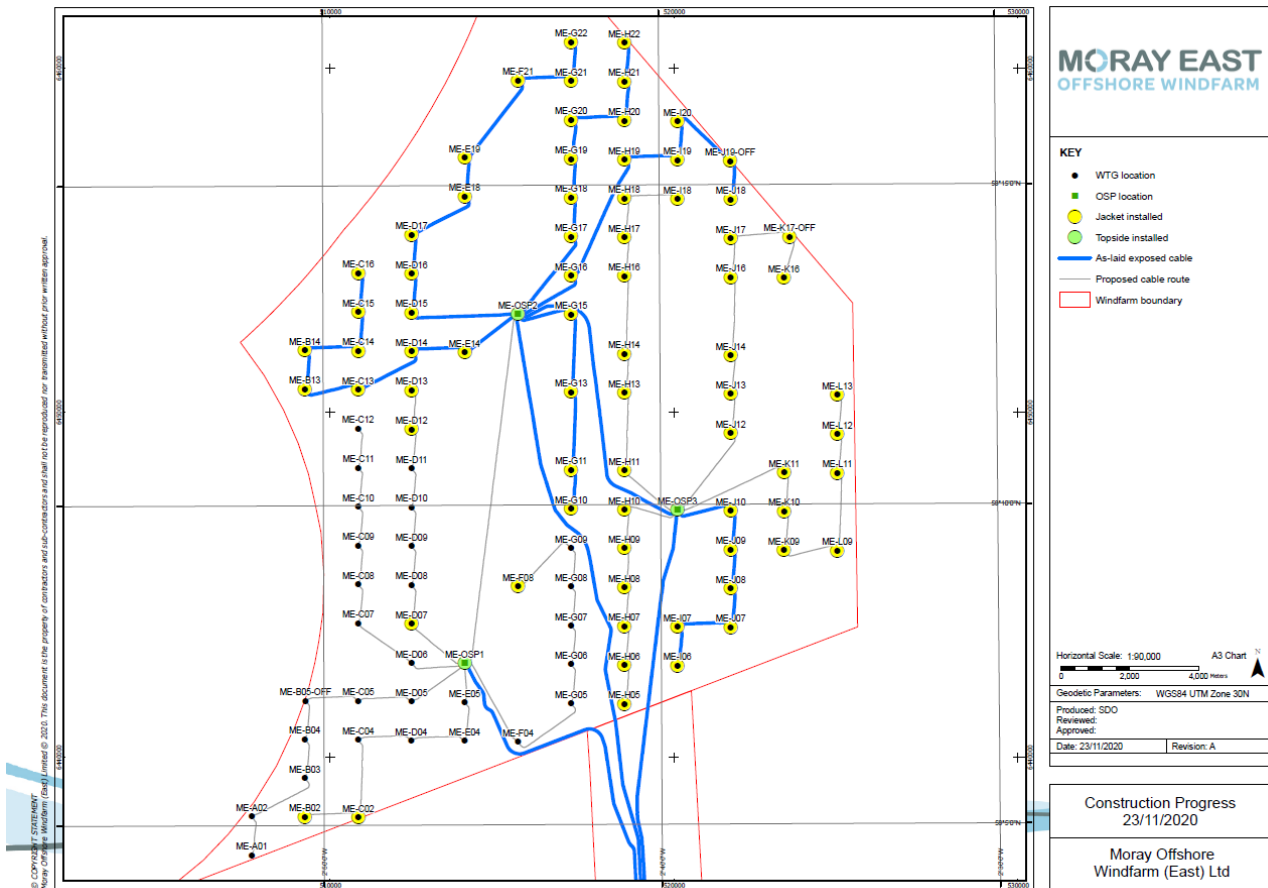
510000
520000
530000

ME-G22
ME-H22
ME-F21
ME-G21
ME-H21
ME-G20
ME-H20
ME-I20
ME-E19
ME-G19
ME-H19
ME-I19
ME-J19-OFF
ME-E18
ME-G18
ME-H18
ME-I18
ME-J18
ME-D17
ME-G17
ME-H17
ME-J17
ME-K17-OFF
ME-C16
ME-D16
ME-G16
ME-H16
ME-J16
ME-K16
ME-C15
ME-D15
ME-OSP2
ME-G15
ME-B14
ME-C14
ME-D14
ME-E14
ME-H14
ME-J14
ME-B13
ME-C13
ME-D13
ME-G13
ME-H13
ME-J13
ME-L13
ME-C12
ME-D12
ME-J12
ME-L12
ME-C11
ME-D11
ME-G11
ME-H11
ME-K11
ME-L11
ME-C10
ME-D10
ME-G10
ME-H10
ME-OSP3
ME-J10
ME-K10
ME-C09
ME-D09
ME-G09
ME-H09
ME-J09
ME-K09
ME-L09
ME-C08
ME-D08
ME-F08
ME-G08
ME-H08
ME-J08
ME-C07
ME-D07
ME-G07
ME-H07
ME-I07
ME-J07
ME-D06
ME-OSP1
ME-G06
ME-H06
ME-I06
ME-B05-OFF
ME-C05
ME-D05
ME-E05
ME-G05
ME-H05
ME-B04
ME-C04
ME-D04
ME-E04
ME-F04
ME-B03
ME-A02
ME-B02
ME-C02
ME-A01

© COPYRIGHT STATEMENT Moray Offshore Windfarm (East) Limited © 2020. This document is the property of contractors and sub-contractors and shall not be reproduced nor transmitted without prior written approval.

MORAY EAST
OFFSHORE WINDFARM

KEY
WTG location
OSP location
Jacket installed
Topside installed
As-laid exposed cable
Proposed cable route
Windfarm boundary

Horizontal Scale: 1:90,000
A3 Chart
0 2,000 4,000 Meters
N

Geodetic Parameters: WGS84 UTM Zone 30N

Produced: SDO
Reviewed:
Approved:

Date: 23/11/2020
Revision: A

Construction Progress
23/11/2020

Moray Offshore
Windfarm (East) Ltd